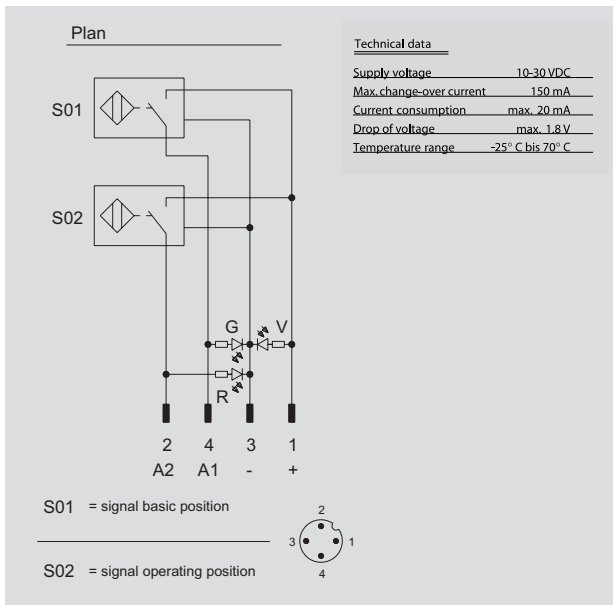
Plan

Technical data

| | |
|---|---|
| Supply voltage | 10-30 VDC |
| Max. change-over current | 150 mA |
| Current consumption | max. 20 mA |
| Drop of voltage | max. 1.8 V |
| Temperature range | -25° C bis 70° C |

S01

S02

G

V

R

2 4 3 1

A2 A1 - +

S01 = signal basic position

S02 = signal operating position

2
3 1
4